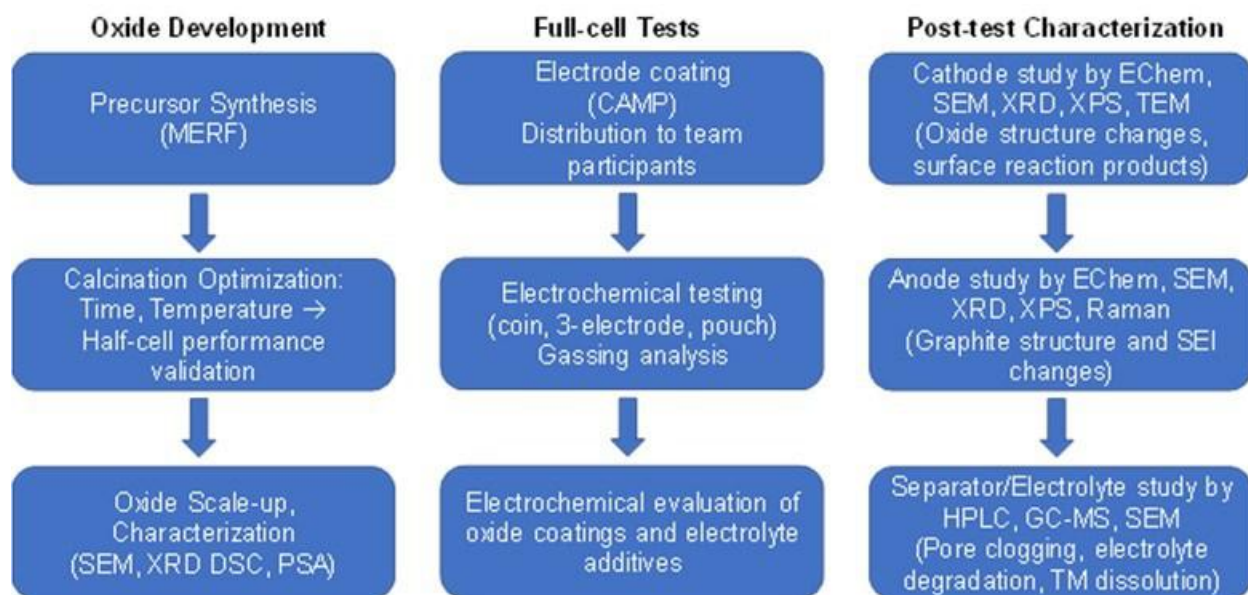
Oxide Development

Precursor Synthesis (MERF)

Calcination Optimization: Time, Temperature → Half-cell performance validation

Oxide Scale-up, Characterization (SEM, XRD DSC, PSA)

Full-cell Tests

Electrode coating (CAMP) Distribution to team participants

Electrochemical testing (coin, 3-electrode, pouch) Gassing analysis

Electrochemical evaluation of oxide coatings and electrolyte additives

Post-test Characterization

Cathode study by EChem, SEM, XRD, XPS, TEM (Oxide structure changes, surface reaction products)

Anode study by EChem, SEM, XRD, XPS, Raman (Graphite structure and SEI changes)

Separator/Electrolyte study by HPLC, GC-MS, SEM (Pore clogging, electrolyte degradation, TM dissolution)